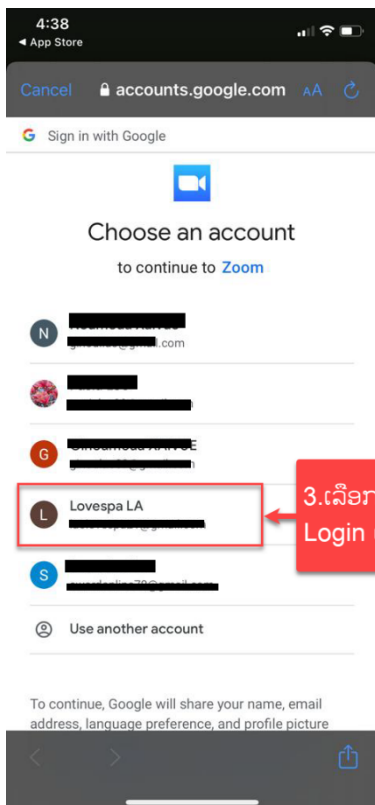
4:38
◂ App Store

Cancel accounts.google.com AA

G Sign in with Google

Choose an account

to continue to Zoom

N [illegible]
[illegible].com

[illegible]

G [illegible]

L Lovespa LA
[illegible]

S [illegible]

Use another account

To continue, Google will share your name, email address, language preference, and profile picture

3.ເລືອກ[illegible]
Login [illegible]